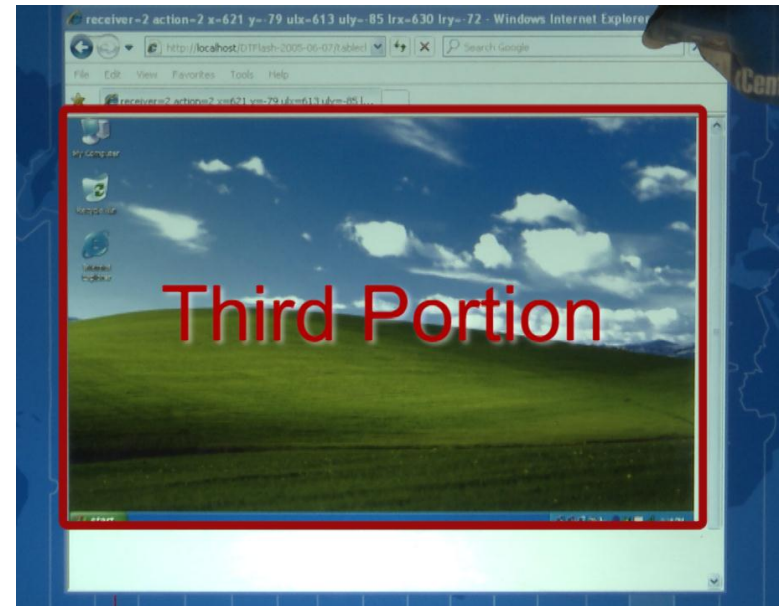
receiver=2 action=2 x=621 y=-79 ulx=613 uly=-85 lrx=630 lry=-72 - Windows Internet Explorer

http://localhost/DTFlash-2005-06-07/tablet

Search Google

File Edit View Favorites Tools Help

receiver=2 action=2 x=621 y=-79 ulx=613 uly=-85 l...

My Computer

Recycle Bin

Internet Explorer

Third Portion

start